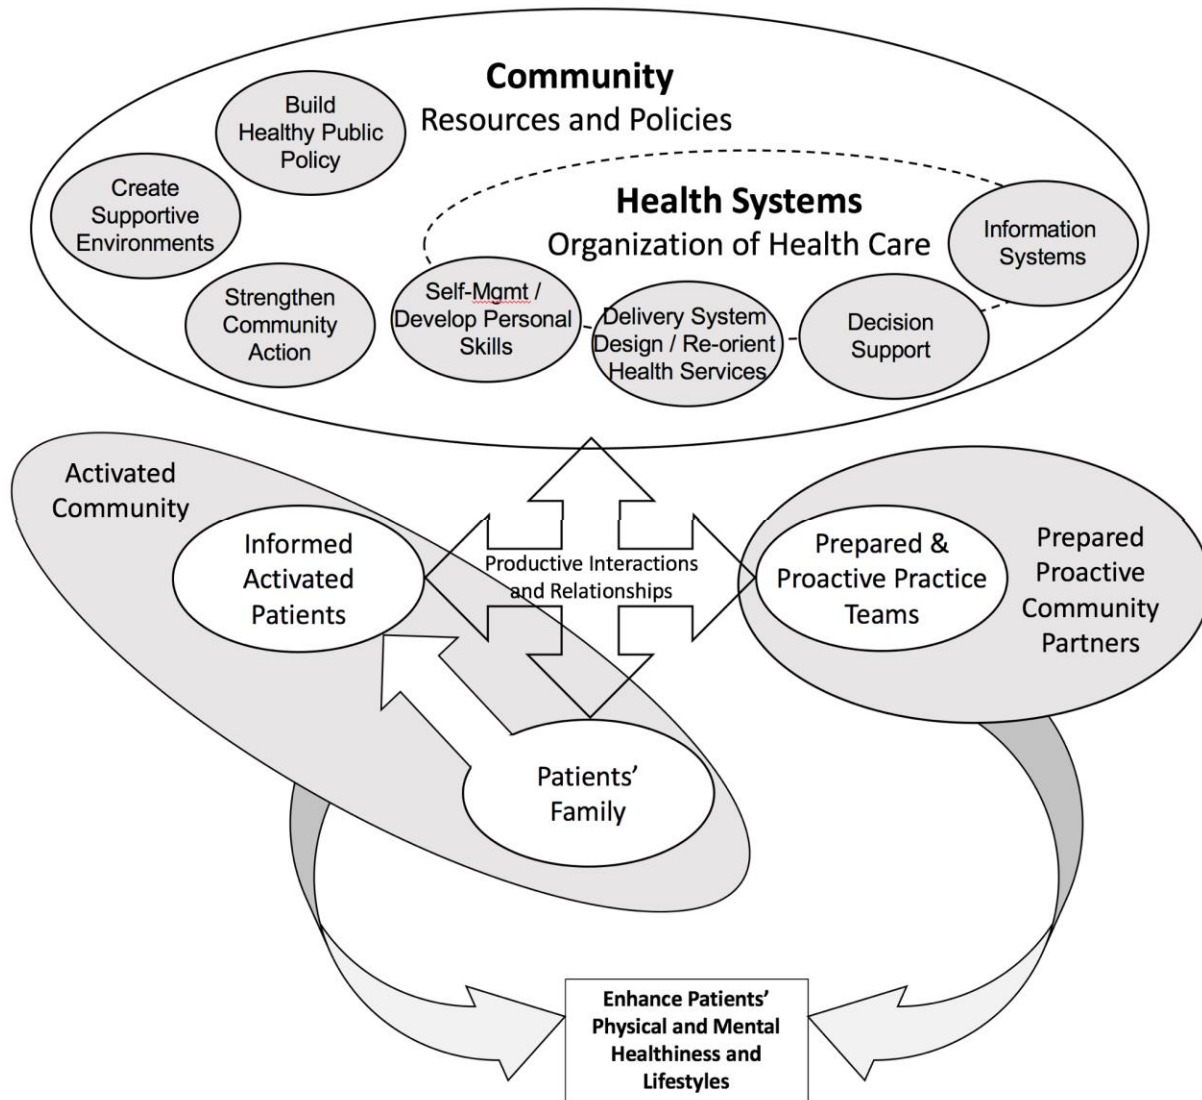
**Community**
Resources and Policies

Build Healthy Public Policy

Create Supportive Environments

Strengthen Community Action

**Health Systems**
Organization of Health Care

Information Systems

Self-Mgmt / Develop Personal Skills

Delivery System Design / Re-orient Health Services

Decision Support

Activated Community

Informed Activated Patients

Productive Interactions and Relationships

Prepared & Proactive Practice Teams

Prepared Proactive Community Partners

Patients' Family

**Enhance Patients' Physical and Mental Healthiness and Lifestyles**